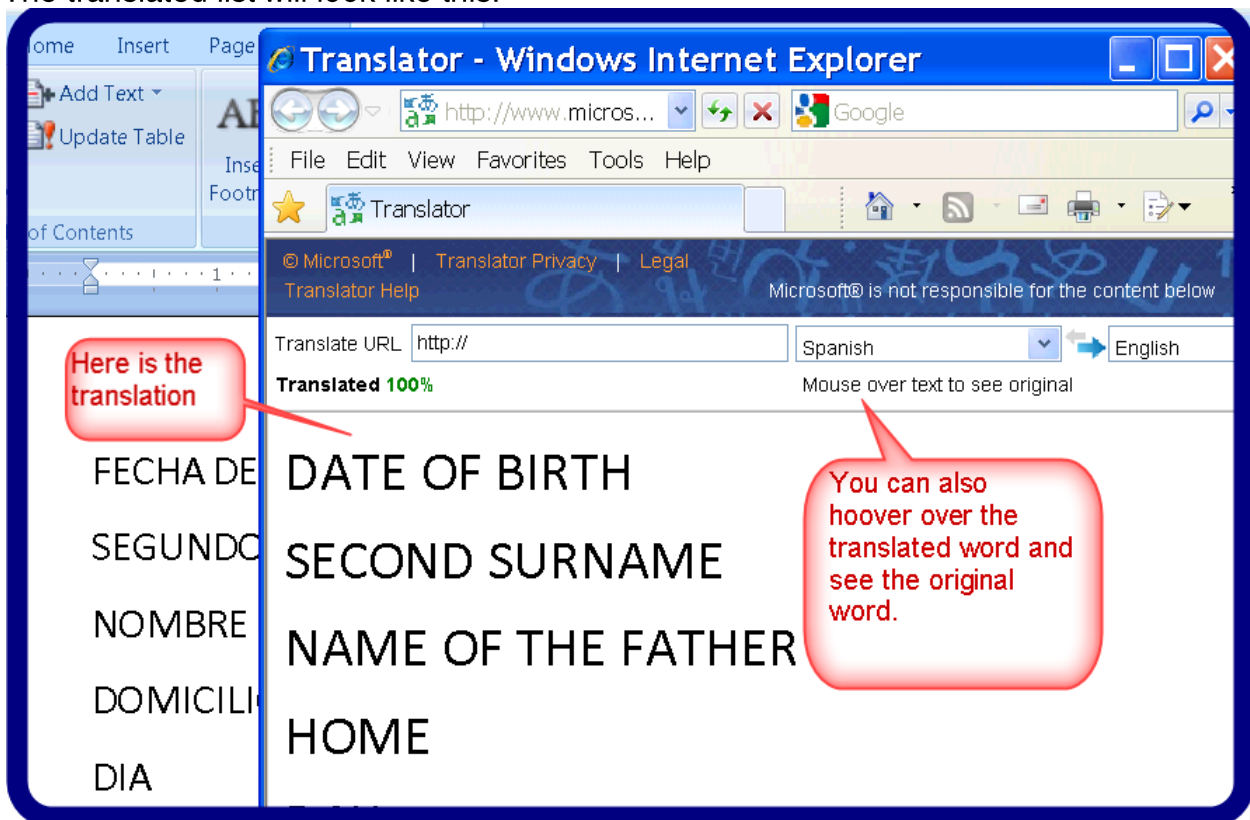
The translated list will look like this:

ome Insert Page

Add Text

Update Table

AB

Inse Footn

of Contents

1

Translator - Windows Internet Explorer

http://www.micros...

Google

File Edit View Favorites Tools Help

Translator

© Microsoft® | Translator Privacy | Legal

Translator Help

Microsoft® is not responsible for the content below

Translate URL http://

Spanish

English

Translated 100%

Mouse over text to see original

Here is the translation

FECHA DE

SEGUNDO

NOMBRE

DOMICILI

DIA

DATE OF BIRTH

SECOND SURNAME

NAME OF THE FATHER

HOME

You can also hoover over the translated word and see the original word.